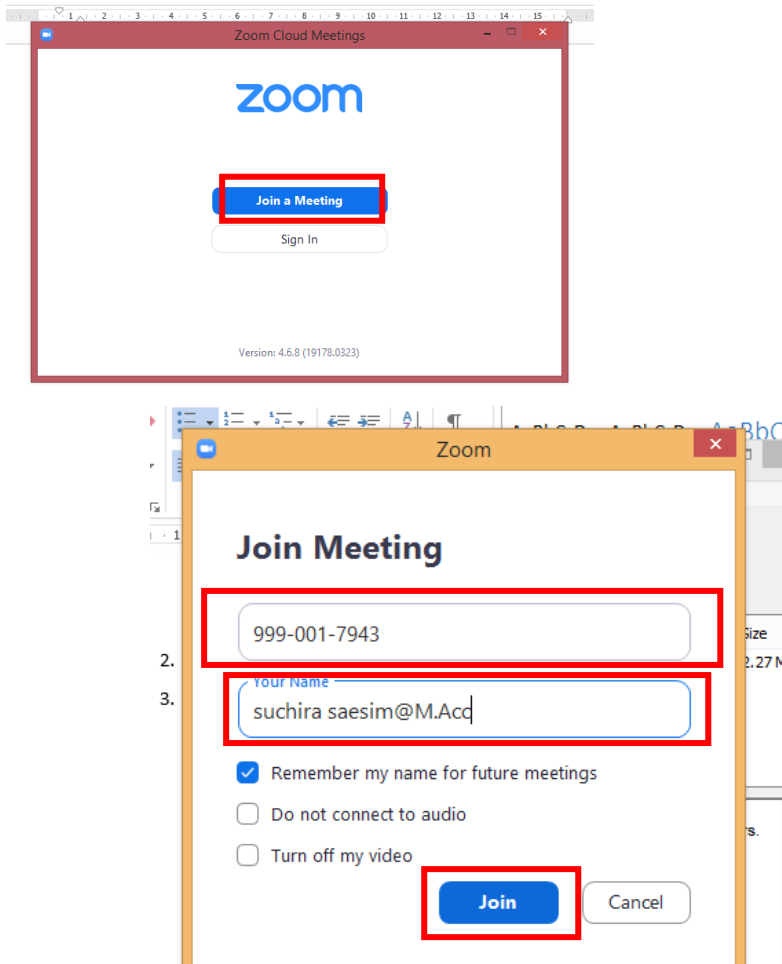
Zoom Cloud Meetings

zoom

Join a Meeting

Sign In

Version: 4.6.8 (19178.0323)

Zoom

Join Meeting

999-001-7943

Your Name

suchira saesim@M.Acc

Remember my name for future meetings

Do not connect to audio

Turn off my video

Join

Cancel

2.

3.

Size

2.27 M

rs.